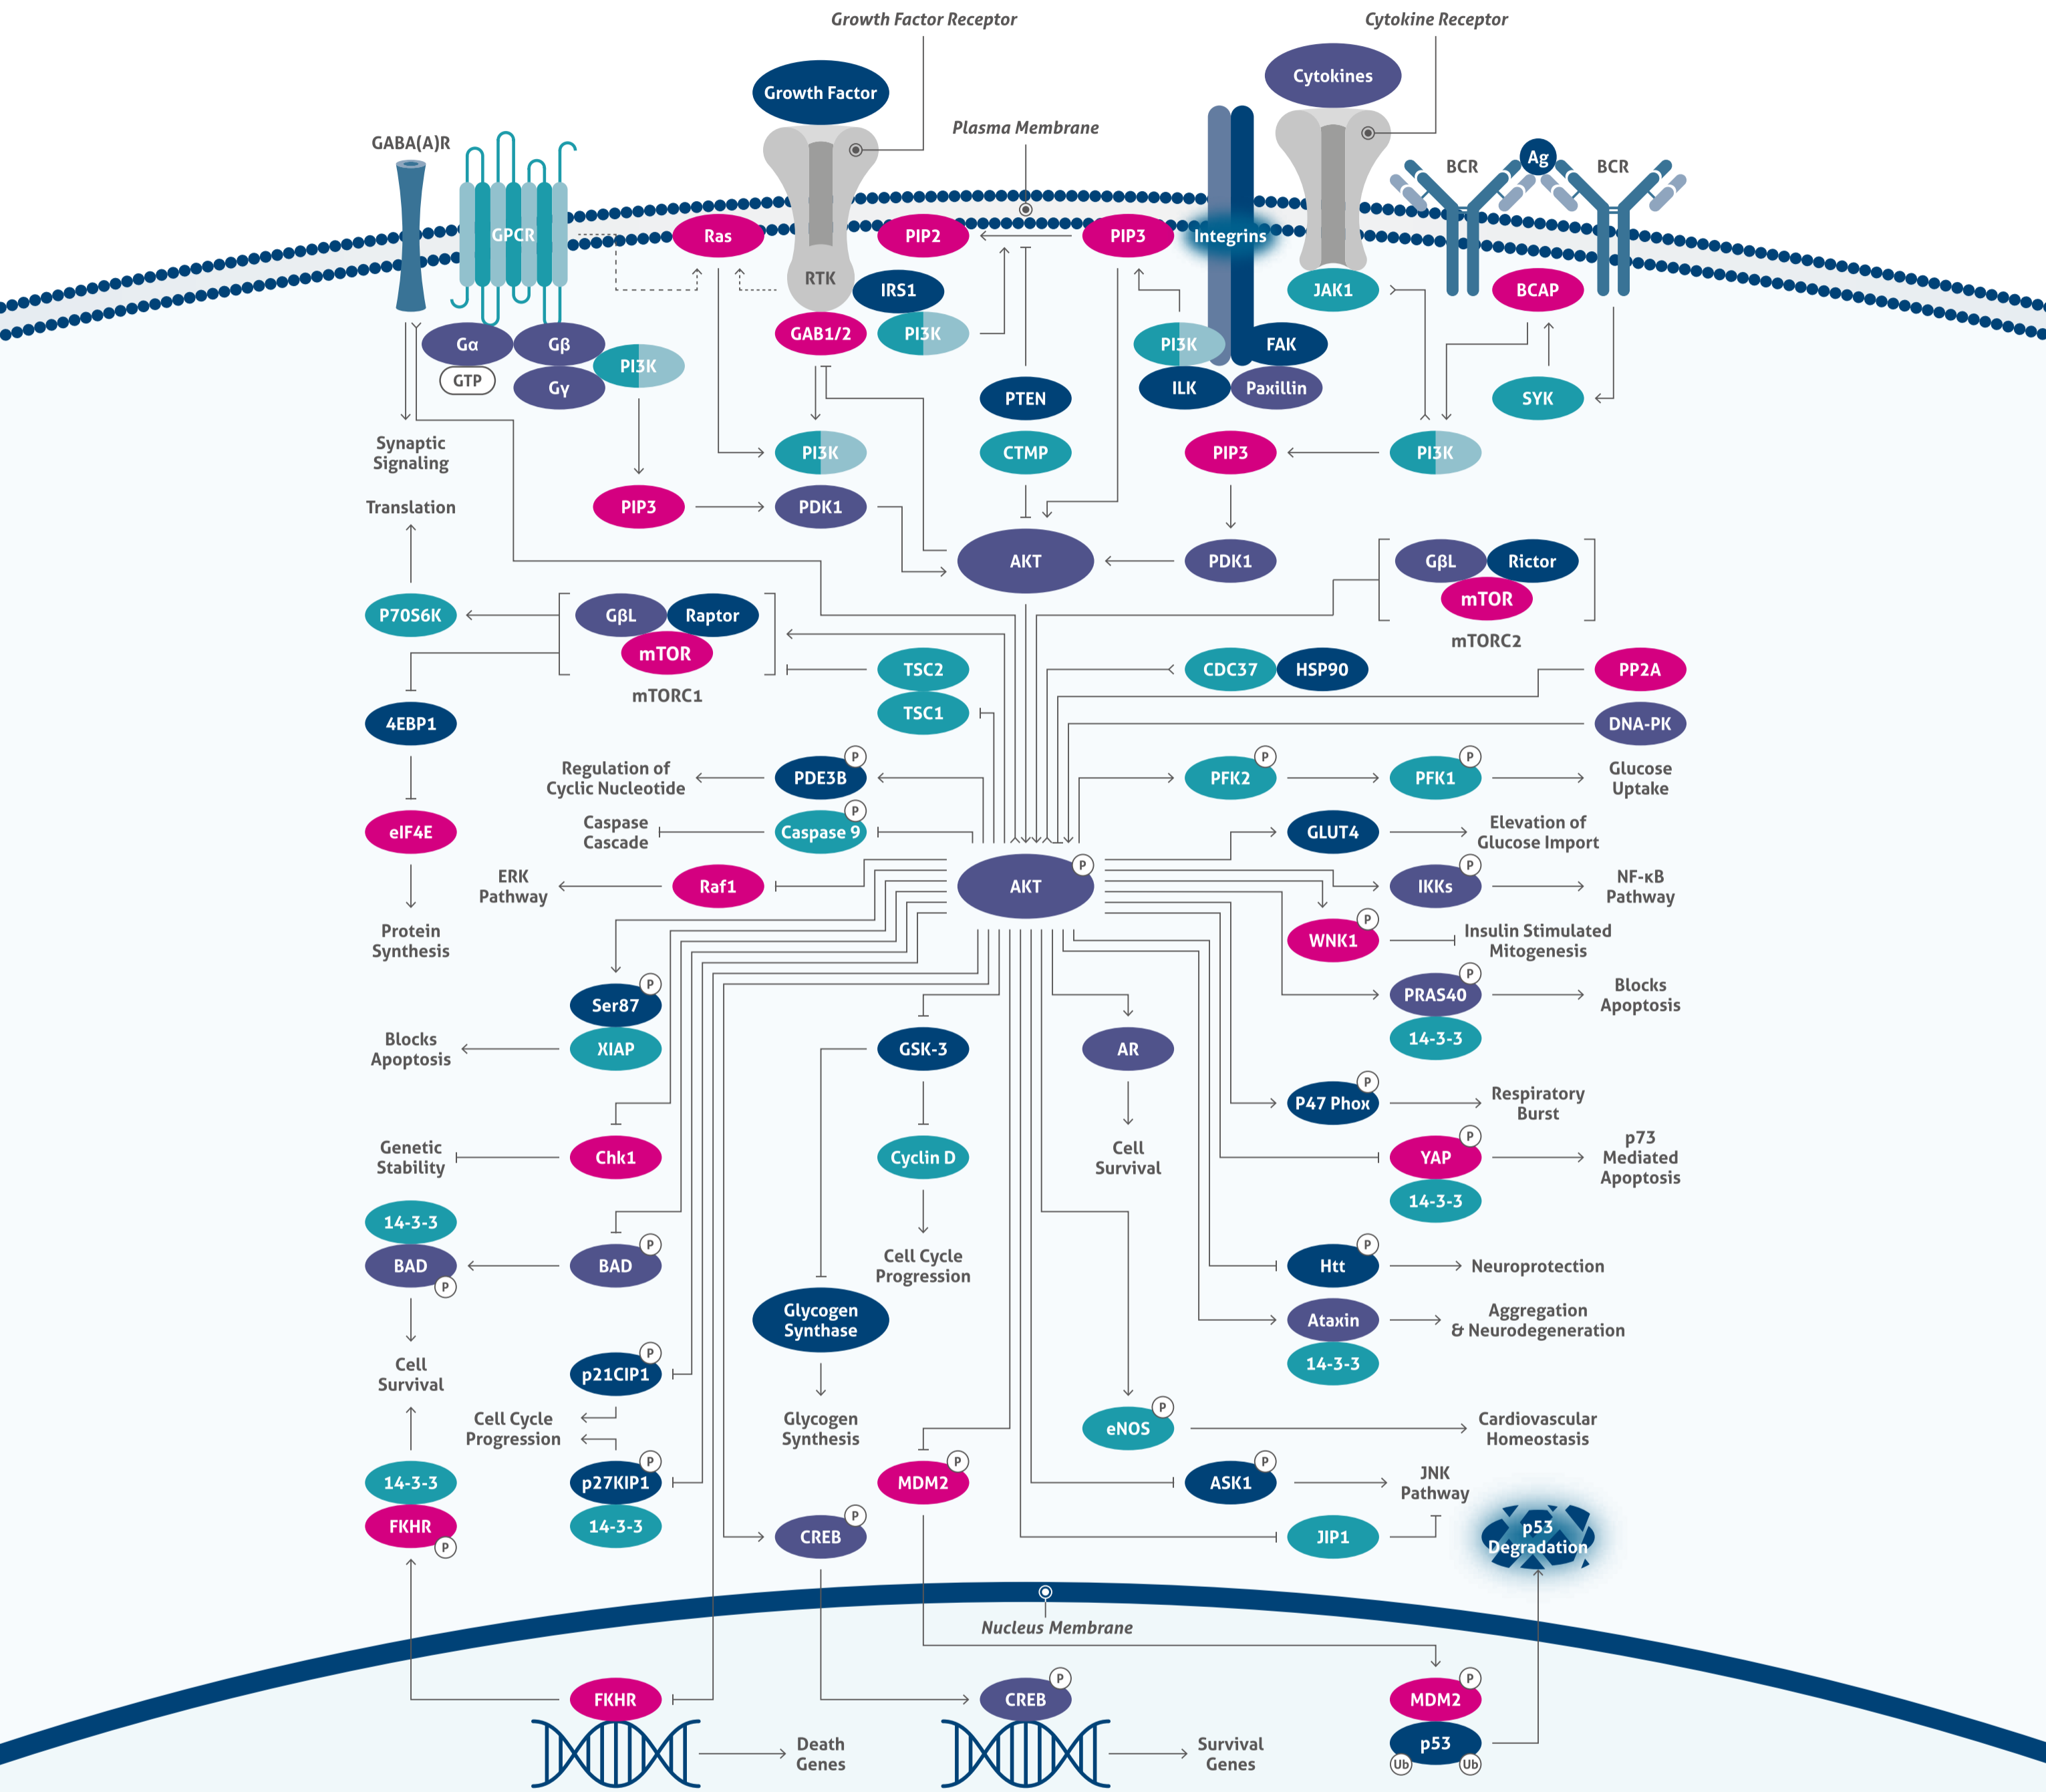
Growth Factor Receptor

Cytokine Receptor

Growth Factor

Cytokines

Plasma Membrane

GABA(A)R

GPCR

Ras

RTK

PIP2

PIP3

Integrins

BCR

Ag

BCR

JAK1

BCAP

IRS1

GAB1/2

PI3K

Gα

Gβ

GTP

Gγ

PI3K

PI3K

FAK

ILK

Paxillin

SYK

PTEN

CTMP

Synaptic Signaling

PI3K

PIP3

PI3K

PIP3

PDK1

Translation

AKT

PDK1

GβL

Rictor

mTOR

mTORC2

P70S6K

GβL

Raptor

mTOR

mTORC1

TSC2

TSC1

CDC37

HSP90

PP2A

4EBP1

DNA-PK

Regulation of Cyclic Nucleotide

PDE3B

P

PFK2

P

PFK1

P

Glucose Uptake

eIF4E

Caspase Cascade

Caspase 9

P

GLUT4

Elevation of Glucose Import

ERK Pathway

Raf1

AKT

P

IKKs

P

NF-κB Pathway

Protein Synthesis

WNK1

P

Insulin Stimulated Mitogenesis

Ser87

P

PRAS40

P

Blocks Apoptosis

XIAP

14-3-3

Blocks Apoptosis

GSK-3

AR

P47 Phox

P

Respiratory Burst

Genetic Stability

Chk1

Cyclin D

Cell Survival

YAP

P

p73 Mediated Apoptosis

14-3-3

14-3-3

BAD

P

BAD

P

Cell Cycle Progression

Htt

P

Neuroprotection

Glycogen Synthase

Ataxin

Aggregation & Neurodegeneration

14-3-3

Cell Survival

p21CIP1

P

Cell Cycle Progression

Glycogen Synthesis

eNOS

P

Cardiovascular Homeostasis

14-3-3

p27KIP1

P

MDM2

P

ASK1

P

JNK Pathway

FKHR

P

14-3-3

CREB

P

JIP1

p53 Degradation

Nucleus Membrane

FKHR

CREB

P

MDM2

P

Death Genes

Survival Genes

p53

Ub

Ub